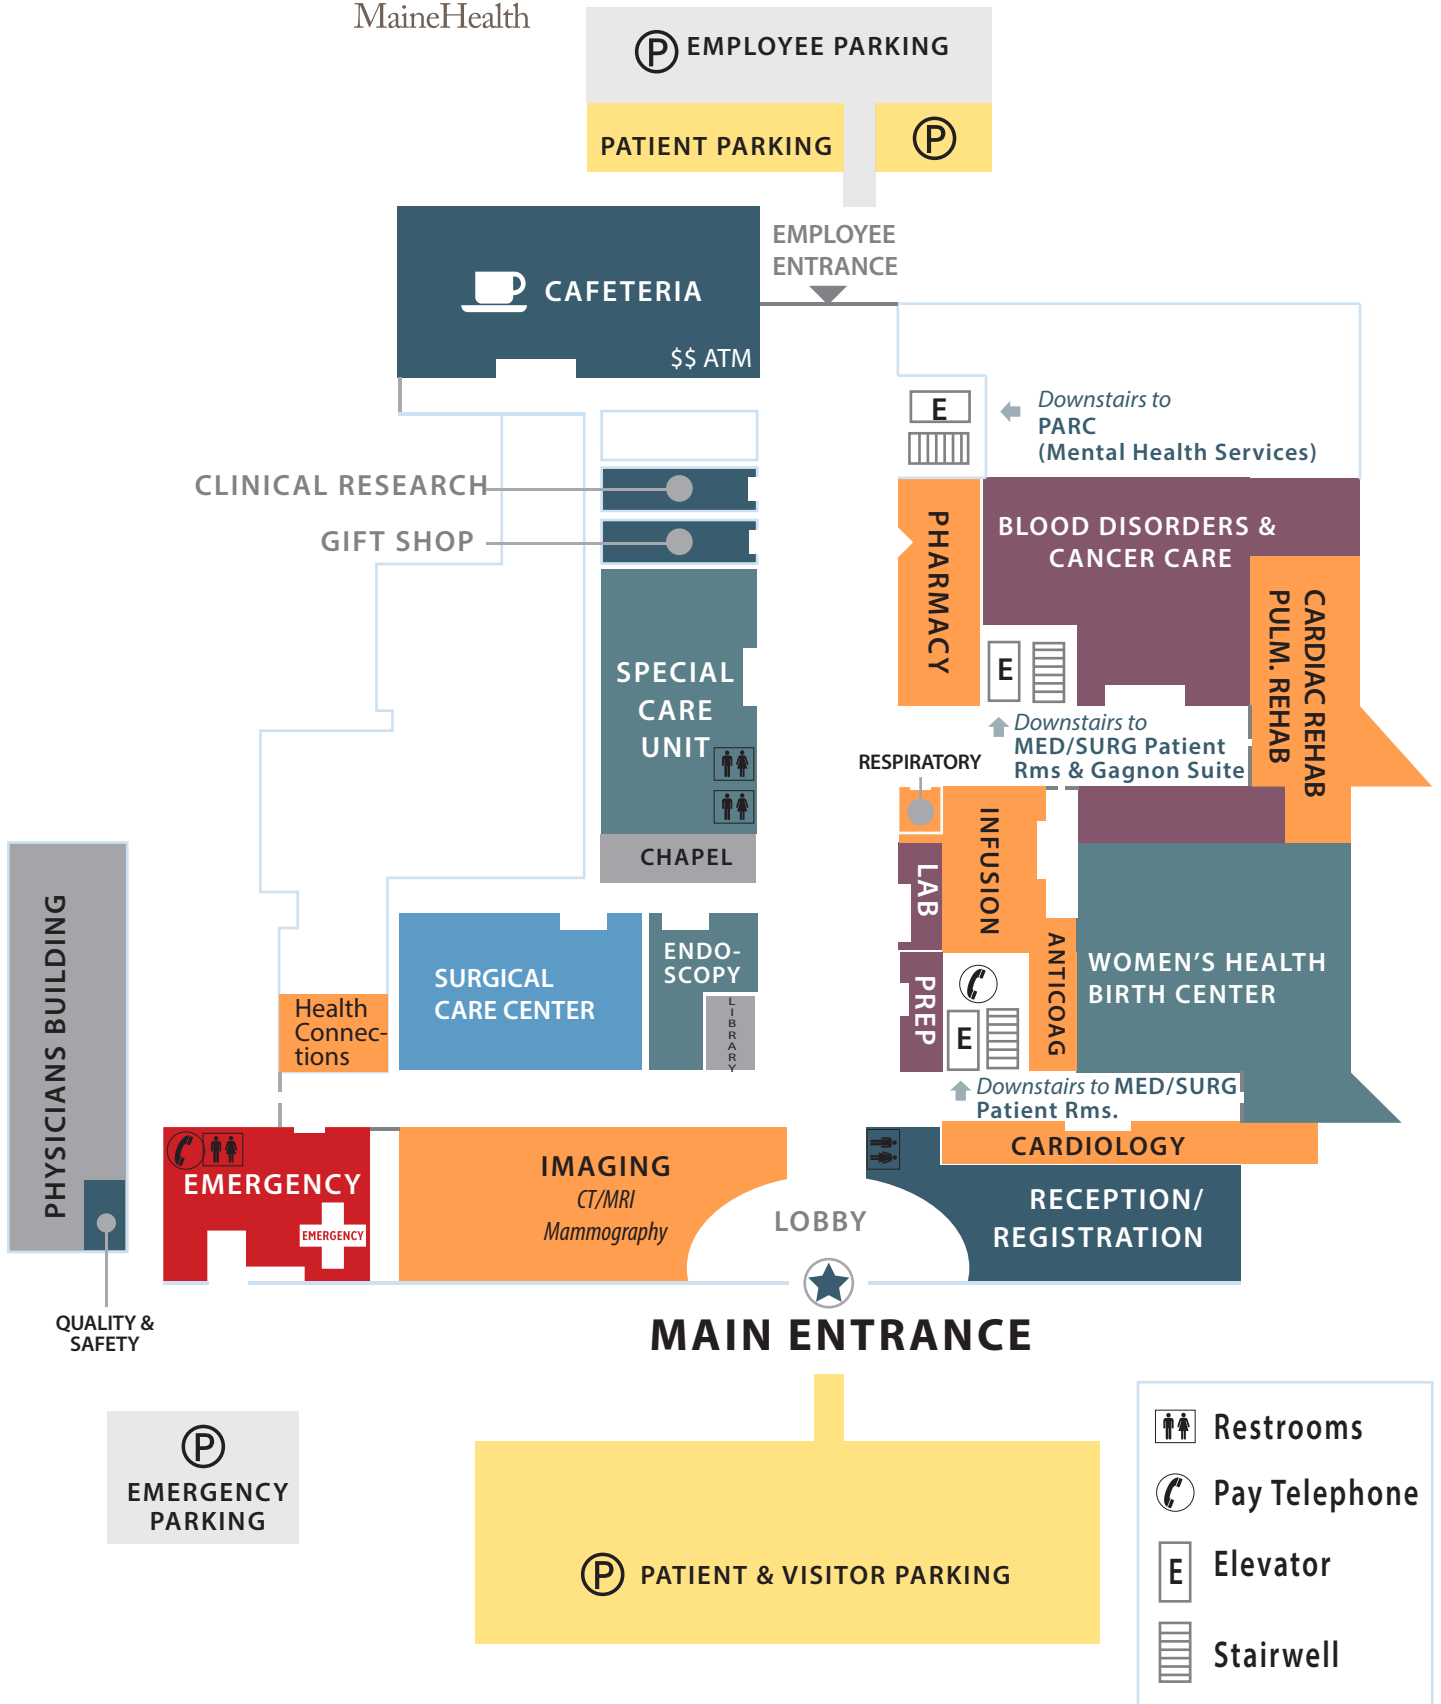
MaineHealth

EMPLOYEE PARKING

PATIENT PARKING

CAFETERIA

$$ ATM

EMPLOYEE ENTRANCE

E

Downstairs to PARC (Mental Health Services)

CLINICAL RESEARCH

GIFT SHOP

PHARMACY

BLOOD DISORDERS & CANCER CARE

CARDIAC REHAB PULM. REHAB

E

SPECIAL CARE UNIT

Downstairs to MED/SURG Patient Rms & Gagnon Suite

RESPIRATORY

INFUSION

CHAPEL

LAB

PHYSICIANS BUILDING

SURGICAL CARE CENTER

ENDO-SCOPY

LIBRARY

PREP

E

ANTICOAG

WOMEN'S HEALTH BIRTH CENTER

Health Connections

Downstairs to MED/SURG Patient Rms.

CARDIOLOGY

EMERGENCY

EMERGENCY

IMAGING

CT/MRI

Mammography

LOBBY

RECEPTION/ REGISTRATION

QUALITY & SAFETY

MAIN ENTRANCE

EMERGENCY PARKING

PATIENT & VISITOR PARKING

Restrooms

Pay Telephone

E Elevator

Stairwell